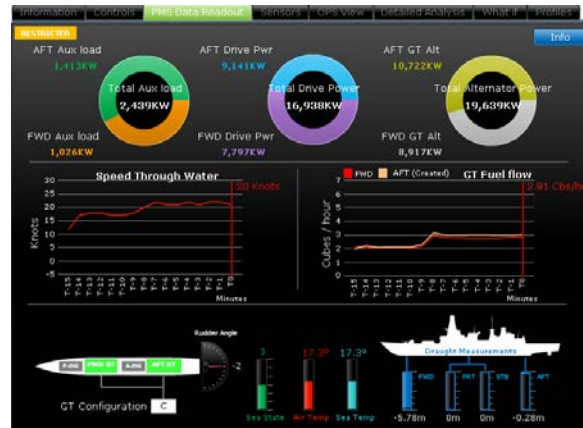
Information | Controls | PMS Data Readout | Sensors | GPS View | Detailed Analysis | What If | Profiles

RESTRICTED

Info

AFT Aux load
1,413KW

Total Aux load
2,439KW

FWD Aux load
1,026KW

AFT Drive Pwr
9,141KW

Total Drive Power
16,938KW

FWD Drive Pwr
7,797KW

AFT GT Alt
10,722KW

Total Alternator Power
19,639KW

FWD GT Alt
8,917KW

Speed Through Water

20 Knots

Knots

30
25
20
15
10
5
0
-5

T-15 T-14 T-13 T-12 T-11 T-10 T-9 T-8 T-7 T-6 T-5 T-4 T-3 T-2 T-1 T0

Minutes

FWD AFT (Created) GT Fuel flow

2.91 Cbs/hr

Cubes / hour

7
6
5
4
3
2
1
0
-1

T-15 T-14 T-13 T-12 T-11 T-10 T-9 T-8 T-7 T-6 T-5 T-4 T-3 T-2 T-1 T0

Minutes

Rudder Angle

-2

F-DG FWD GT A-DG AFT GT

GT Configuration C

3
Sea State

17.3°
Air Temp

17.3°
Sea Temp

Draught Measurements

FWD
-5.78m

PRT
0m

STB
0m

AFT
-0.28m